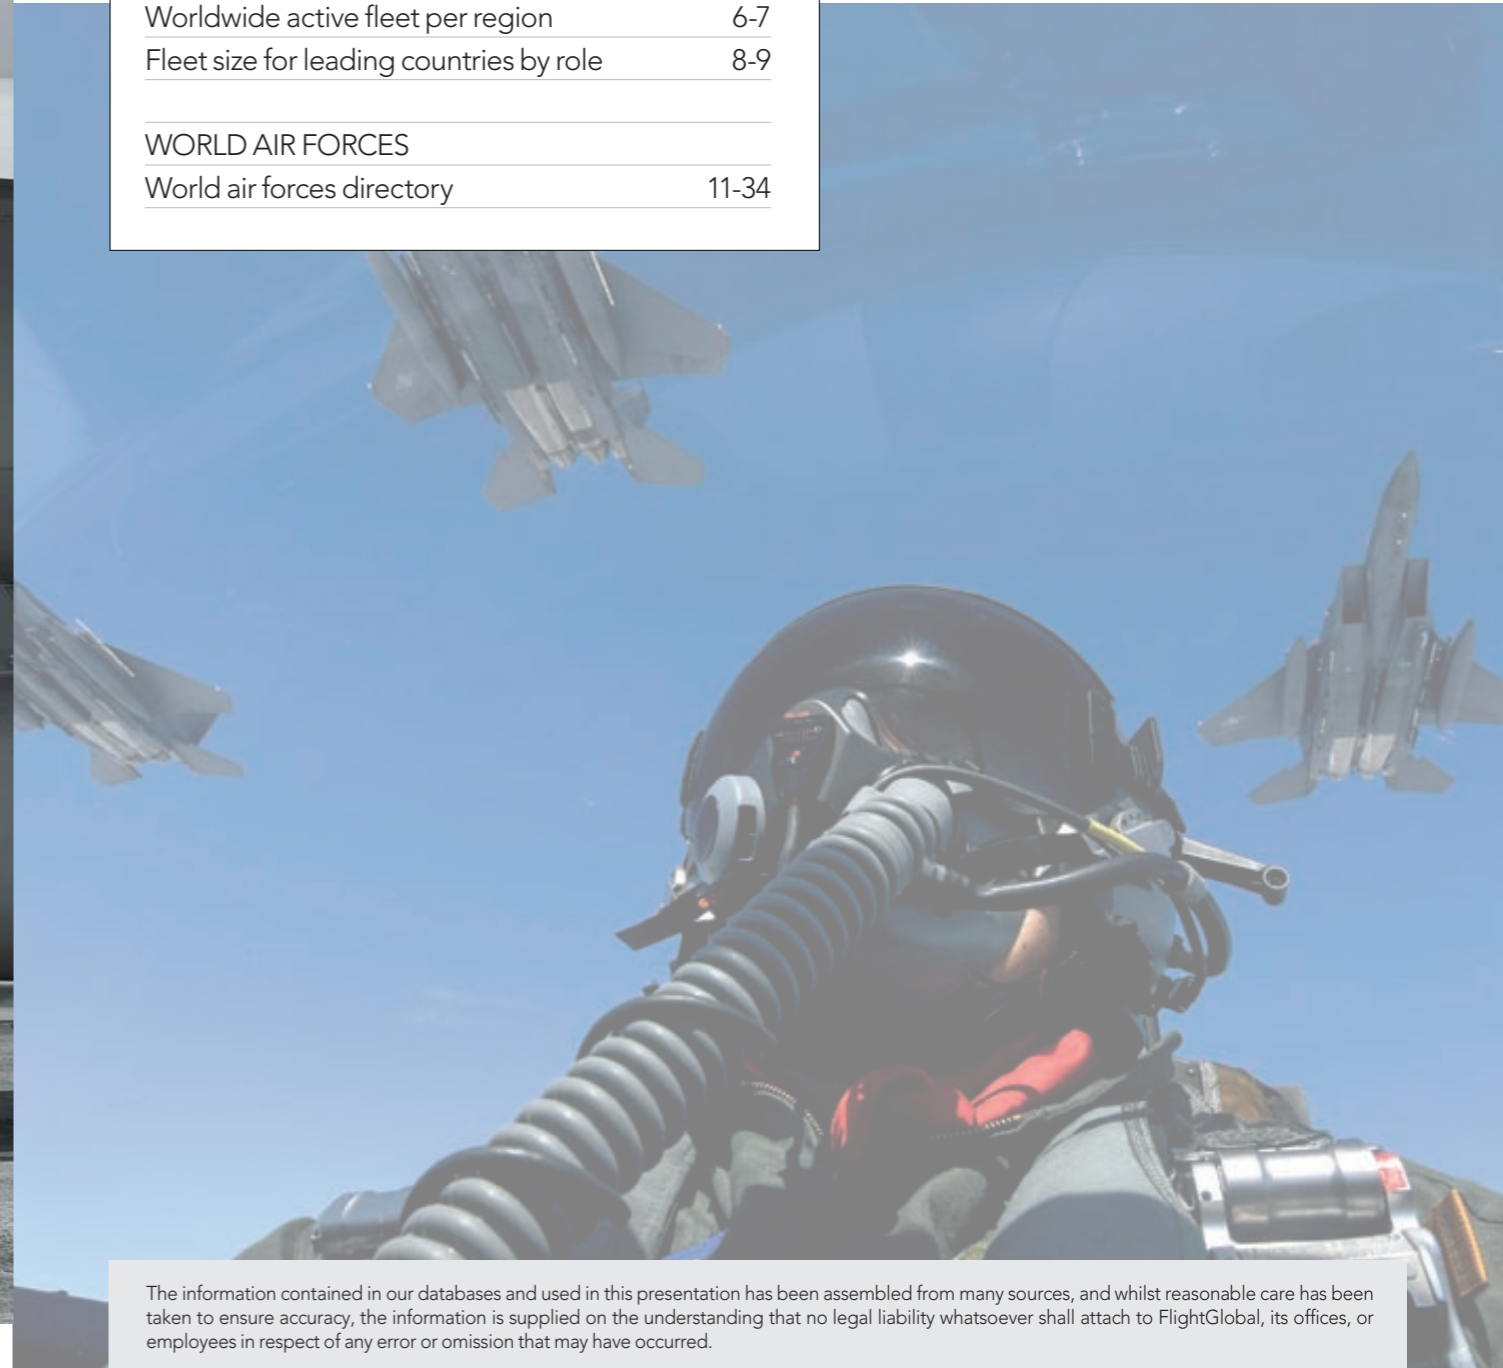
Worldwide active fleet per region 6-7
Fleet size for leading countries by role 8-9

WORLD AIR FORCES
World air forces directory 11-34

The information contained in our databases and used in this presentation has been assembled from many sources, and whilst reasonable care has been taken to ensure accuracy, the information is supplied on the understanding that no legal liability whatsoever shall attach to FlightGlobal, its offices, or employees in respect of any error or omission that may have occurred.